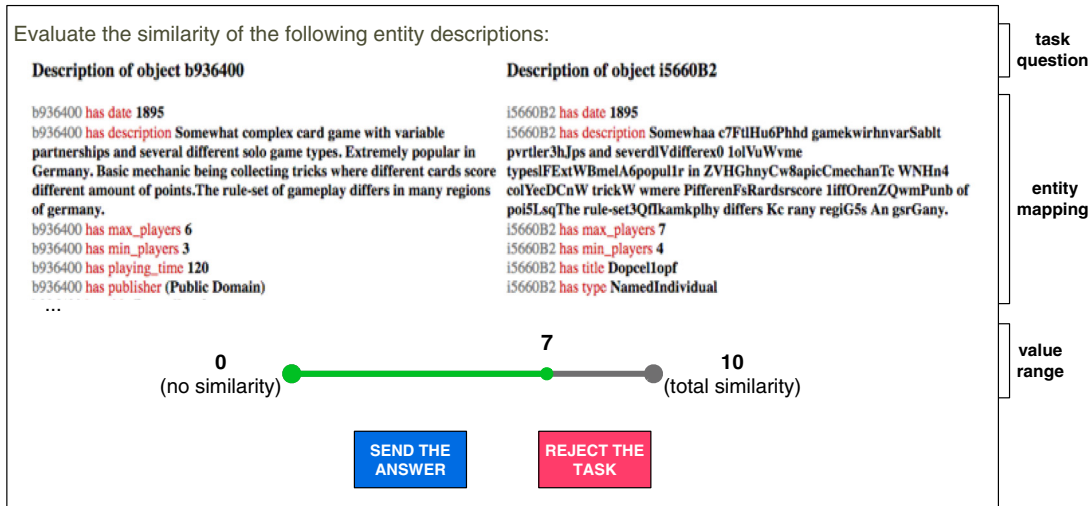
Evaluate the similarity of the following entity descriptions:

task question

**Description of object b936400**

b936400 has date 1895
b936400 has description Somewhat complex card game with variable partnerships and several different solo game types. Extremely popular in Germany. Basic mechanic being collecting tricks where different cards score different amount of points.The rule-set of gameplay differs in many regions of germany.
b936400 has max_players 6
b936400 has min_players 3
b936400 has playing_time 120
b936400 has publisher (Public Domain)
...

**Description of object i5660B2**

i5660B2 has date 1895
i5660B2 has description Somewhaa c7FtlHu6Phhd gamekwirhnvarSablt pvrtler3hJps and severdlVdifferex0 1olVuWvme typeslFExtWBmelA6popul1r in ZVHGhnyCw8apicCmechanTc WNHn4 colYecDCnW trickW wmere PifferenFsRardsrscore 1iffOrenZQwmPunb of poi5LsqThe rule-set3QfIkamkplhy differs Kc rany regiG5s An gsrGany.
i5660B2 has max_players 7
i5660B2 has min_players 4
i5660B2 has title Dopcel1opf
i5660B2 has type NamedIndividual

entity mapping

0
(no similarity)

7

10
(total similarity)

value range

SEND THE ANSWER

REJECT THE TASK